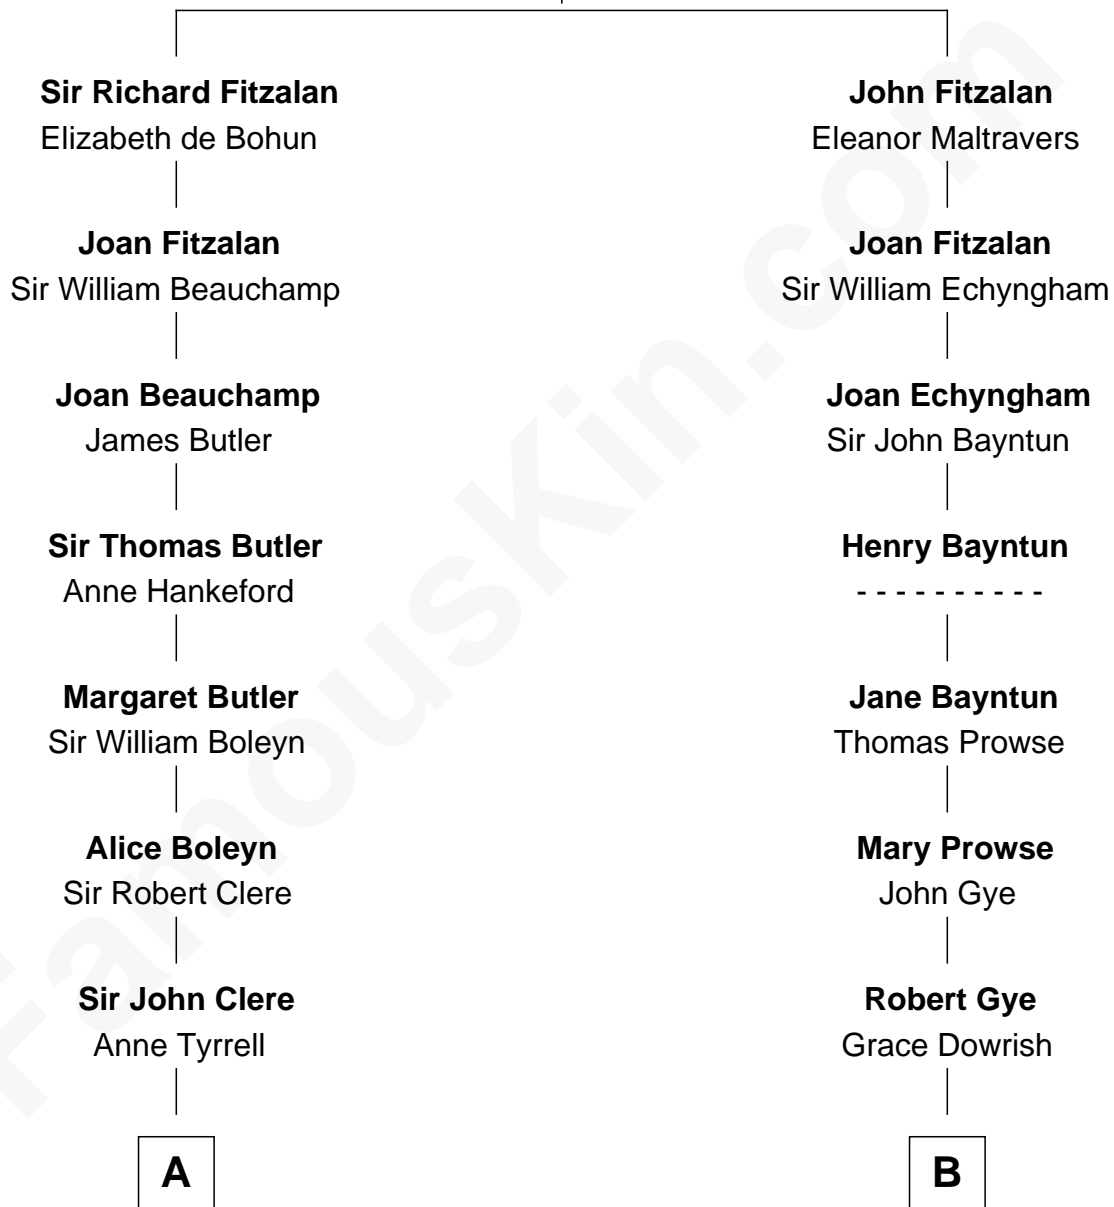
**Sir Richard Fitzalan**
Elizabeth de Bohun

**Joan Fitzalan**
Sir William Beauchamp

**Joan Beauchamp**
James Butler

**Sir Thomas Butler**
Anne Hankeford

**Margaret Butler**
Sir William Boleyn

**Alice Boleyn**
Sir Robert Clere

**Sir John Clere**
Anne Tyrrell

A

**John Fitzalan**
Eleanor Maltravers

**Joan Fitzalan**
Sir William Echyngham

**Joan Echyngham**
Sir John Bayntun

**Henry Bayntun**
- - - - - - - - - -

**Jane Bayntun**
Thomas Prowse

**Mary Prowse**
John Gye

**Robert Gye**
Grace Dowrish

B

FamousKin.com